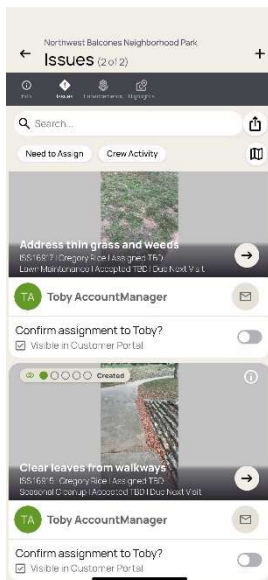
← Northwest Balcones Neighborhood Park
Issues (2 of 2) +

Info Issues Enhancements Highlights

Search...

Need to Assign Crew Activity

Address thin grass and weeds
ISS1687 | Gregory Rice | Assigned TBD
Lawn Maintenance | Accepted TBD | Due Next Visit

TA Toby AccountManager

Confirm assignment to Toby?
☑ Visible in Customer Portal

Created

Clear leaves from walkways
ISS1685 | Gregory Rice | Assigned TBD
Seasonal Cleanup | Accepted TBD | Due Next Visit

TA Toby AccountManager

Confirm assignment to Toby?
☑ Visible in Customer Portal